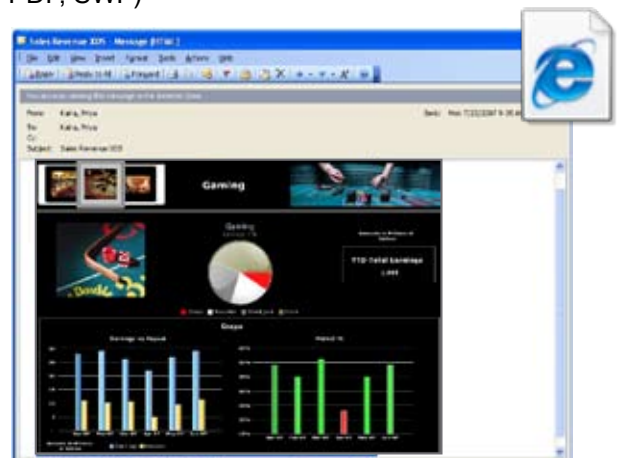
PDF, SWF)

Sales Revenue 3DS - Message (HTML)

File Edit View Insert Format Tools Actions Help

Reply Reply to All Forward

From: Katia, Price

To: Katia, Price

Cc:

Subject: Sales Revenue 3DS

Sent: Mon 7/23/2007

Gaming

Gaming

YTD Total Earnings

Grups

Earnings by Region

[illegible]